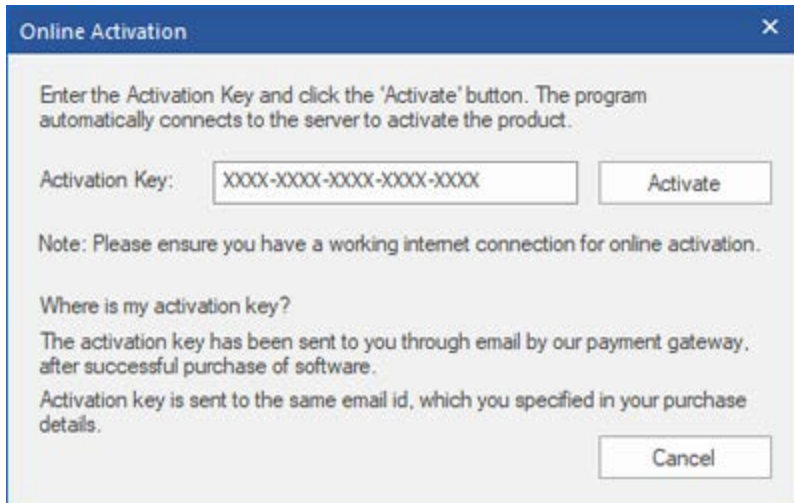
Online Activation

×

Enter the Activation Key and click the 'Activate' button. The program automatically connects to the server to activate the product.

Activation Key: XXXX-XXXX-XXXX-XXXX-XXXX Activate

Note: Please ensure you have a working internet connection for online activation.

Where is my activation key?

The activation key has been sent to you through email by our payment gateway, after successful purchase of software.

Activation key is sent to the same email id, which you specified in your purchase details.

Cancel